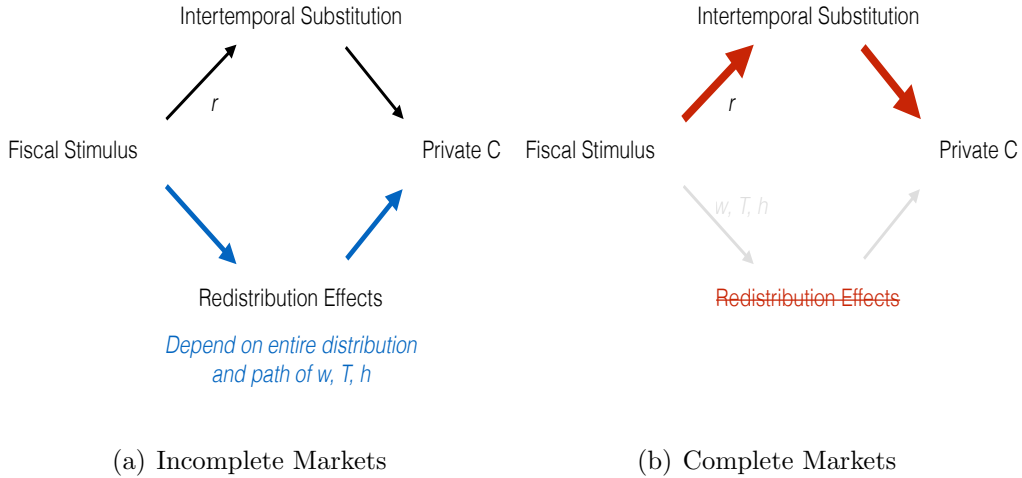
Intertemporal Substitution

$r$

Fiscal Stimulus

Private C

Redistribution Effects

*Depend on entire distribution and path of w, T, h*

(a) Incomplete Markets

Intertemporal Substitution

$r$

Fiscal Stimulus

Private C

w, T, h

~~Redistribution Effects~~

(b) Complete Markets